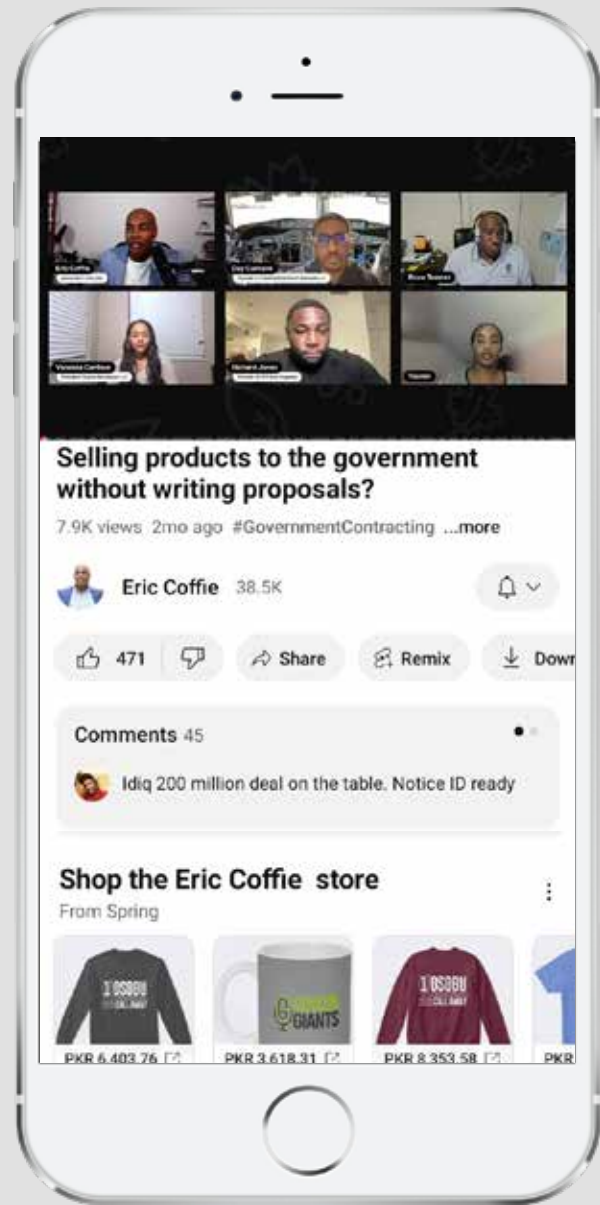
Eric Coffie

Victoria Carlson

Richard Jones

Yasmin

Selling products to the government without writing proposals?

7.9K views 2mo ago #GovernmentContracting ...more

Eric Coffie 38.5K

471

Share

Remix

Dowr

Comments 45

Idiq 200 million deal on the table. Notice ID ready

Shop the Eric Coffie store

From Spring

I OSDBU

I OSDBU

GIANTS

PKR 6,403.76

PKR 3,618.31

PKR 8,353.58

PKR